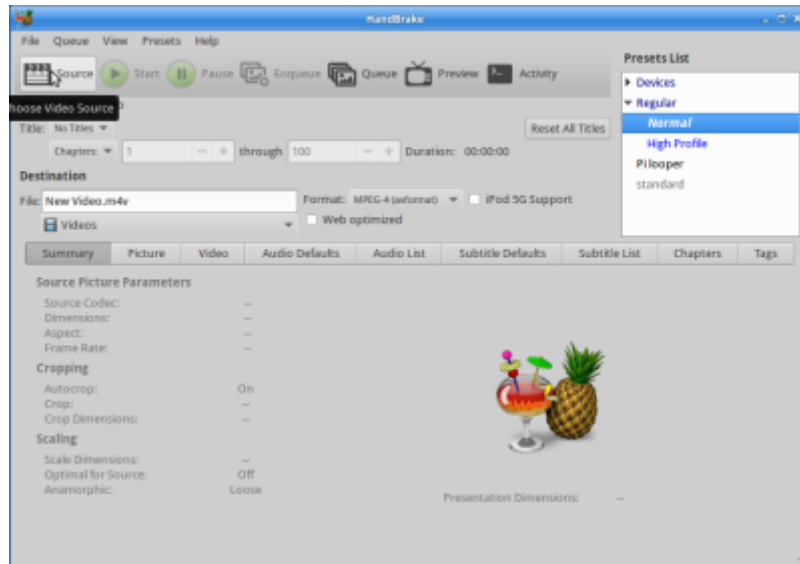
HandBrake

File Queue View Presets Help

Source Start Pause Enqueue Queue Preview Activity

hoose Video Source

Title: No Titles

Chapters: 1 through 100 Duration: 00:00:00

Reset All Titles

Destination

File: New Video.m4v

Videos

Format: MPEG-4 (avformat) iPod 5G Support

Web optimized

Presets List

Devices

Regular

Normal

High Profile

Pilooper

standard

Summary Picture Video Audio Defaults Audio List Subtitle Defaults Subtitle List Chapters Tags

Source Picture Parameters

Source Codec: --

Dimensions: --

Aspect: --

Frame Rate: --

Cropping

Autocrop: On

Crop: --

Crop Dimensions: --

Scaling

Scale Dimensions: --

Optimal for Source: Off

Anamorphic: Loose

Presentation Dimensions: --